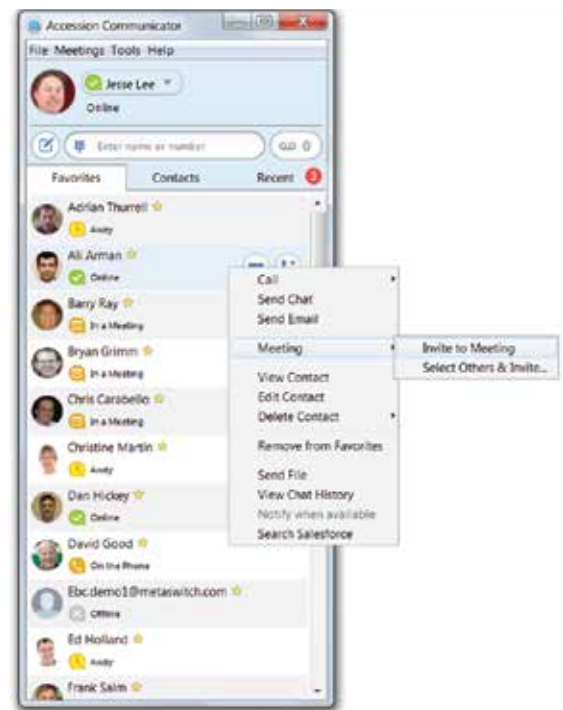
Accession Communicator

File Meetings Tools Help

Jesse Lee

Online

Enter name or number

Favorites

Contacts

Recent 3

Adrian Thurrell

Away

Ali Arman

Online

Barry Ray

In a Meeting

Bryan Grimm

In a Meeting

Chris Carabello

In a Meeting

Christine Martin

Away

Dan Hickey

Online

David Good

On the Phone

Ebc.demo1@metaswitch.com

Offline

Ed Holland

Away

Frank Salm

Call

Send Chat

Send Email

Meeting

View Contact

Edit Contact

Delete Contact

Remove from Favorites

Send File

View Chat History

Notify when available

Search Salesforce

Invite to Meeting

Select Others & Invite...